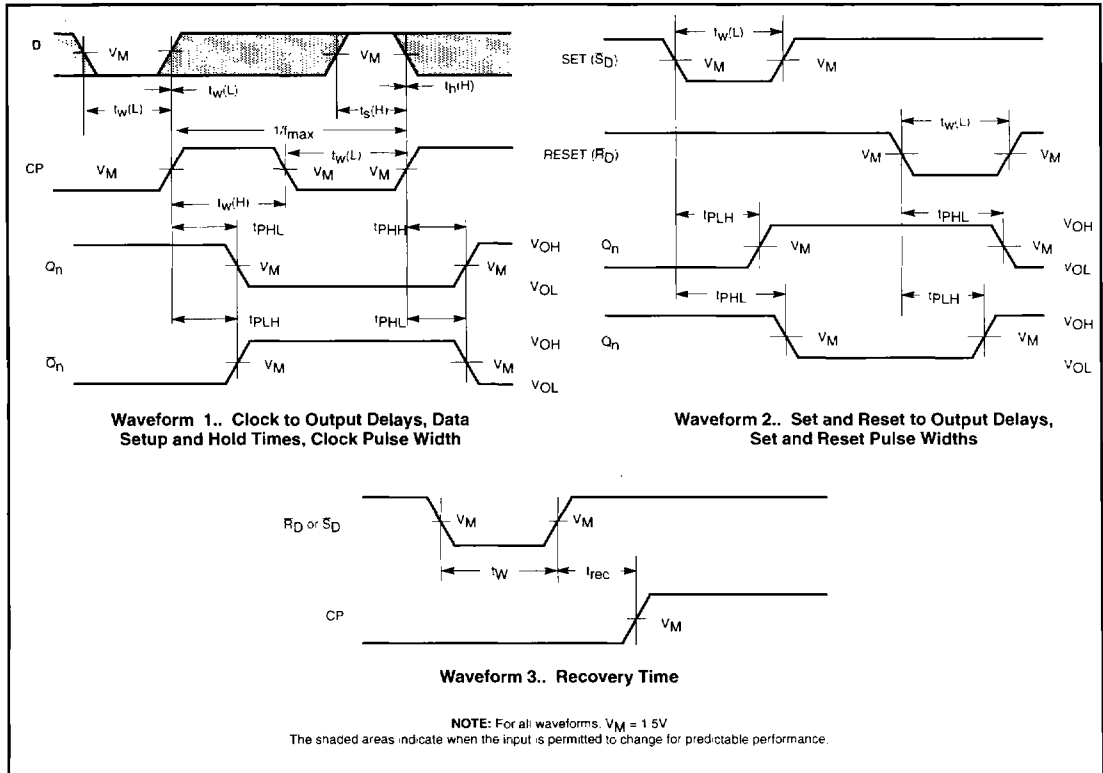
D

$V_M$

$V_M$

$t_w(L)$

$t_w(L)$

$t_s(H)$

$t_h(H)$

$1/f_{max}$

CP

$V_M$

$t_w(L)$

$V_M$

$V_M$

$t_w(H)$

$t_{PHL}$

$t_{PHH}$

$Q_n$

$V_M$

$V_M$

$V_{OH}$

$V_{OL}$

$t_{PLH}$

$t_{PHL}$

$\bar{Q}_n$

$V_M$

$V_M$

$V_{OH}$

$V_{OL}$

Waveform 1.. Clock to Output Delays, Data Setup and Hold Times, Clock Pulse Width

SET ($\bar{S}_D$)

$t_w(L)$

$V_M$

$V_M$

RESET ($\bar{R}_D$)

$t_w(L)$

$V_M$

$V_M$

$t_{PLH}$

$t_{PHL}$

$Q_n$

$V_M$

$V_M$

$V_{OH}$

$V_{OL}$

$t_{PHL}$

$t_{PLH}$

$\bar{Q}_n$

$V_M$

$V_M$

$V_{OH}$

$V_{OL}$

Waveform 2.. Set and Reset to Output Delays, Set and Reset Pulse Widths

$\bar{R}_D$ or $\bar{S}_D$

$V_M$

$V_M$

$t_W$

$t_{rec}$

CP

$V_M$

Waveform 3.. Recovery Time

NOTE: For all waveforms, $V_M$ = 1.5V
The shaded areas indicate when the input is permitted to change for predictable performance.